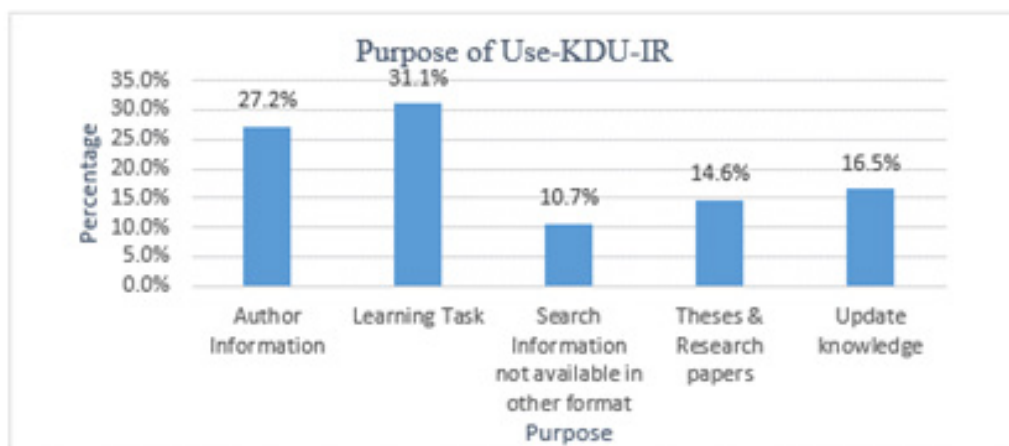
Purpose of Use-KDU-IR

Percentage

35.0%
30.0%
25.0%
20.0%
15.0%
10.0%
5.0%
0.0%

27.2%
31.1%
10.7%
14.6%
16.5%

Author Information
Learning Task
Search Information not available in other format
Theses & Research papers
Update knowledge

Purpose